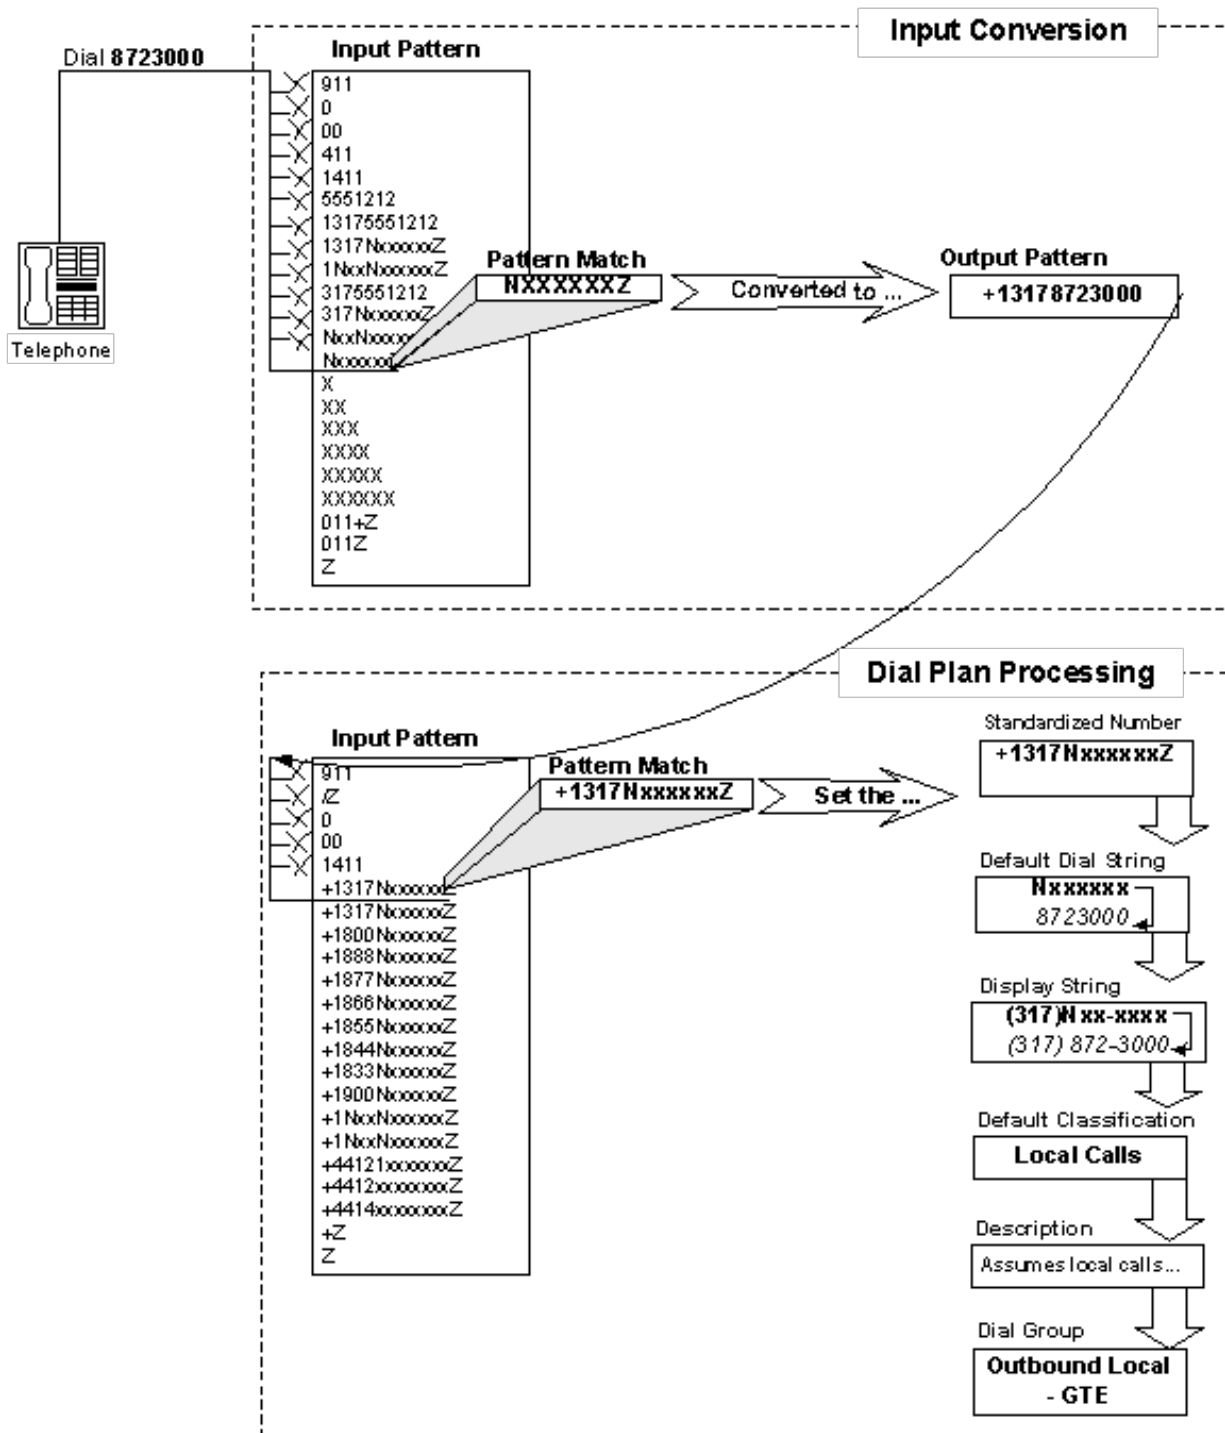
Input Conversion

Dial 8723000

Telephone

Input Pattern
911
0
00
411
1411
5551212
13175551212
1317NxxxxxxZ
1NxxNxxxxxxZ
3175551212
317NxxxxxxZ
NxxNxxxxxxZ
Nxxxxxx
X
XX
XXX
XXXX
XXXXX
XXXXXX
011+Z
011Z
Z

Pattern Match
NXXXXXXZ

Converted to ...

Output Pattern
+13178723000

Dial Plan Processing

Input Pattern
911
/Z
0
00
1411
+1317NxxxxxxZ
+1317NxxxxxxZ
+1800NxxxxxxZ
+1888NxxxxxxZ
+1877NxxxxxxZ
+1866NxxxxxxZ
+1855NxxxxxxZ
+1844NxxxxxxZ
+1833NxxxxxxZ
+1900NxxxxxxZ
+1NxxNxxxxxxZ
+1NxxNxxxxxxZ
+44121xxxxxxxZ
+4412xxxxxxxxZ
+4414xxxxxxxxZ
+Z
Z

Pattern Match
+1317NxxxxxxZ

Set the ...

Standardized Number
+1317NxxxxxxZ

Default Dial String
Nxxxxxx
8723000

Display String
(317)Nxx-xxxx
(317) 872-3000

Default Classification
Local Calls

Description
Assumes local calls...

Dial Group
Outbound Local - GTE